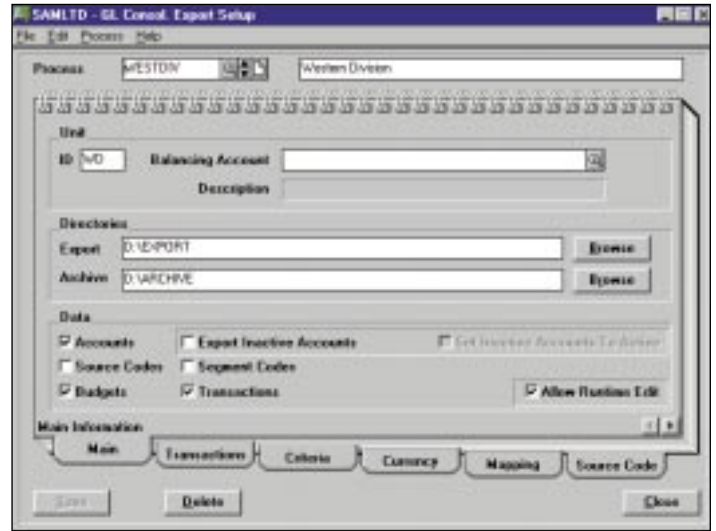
SAMLTD - GL Consol. Export Setup

File Edit Process Help

Process WESTDIV Western Division

Unit
ID WD Balancing Account
Description

Directories
Export D:\EXPORT Browse
Archive D:\ARCHIVE Browse

Data
Accounts
Export Inactive Accounts
Set Inactive Accounts To Active
Source Codes
Segment Codes
Budgets
Transactions
Allow Runtime Edit

Main Information

Main Transactions Criteria Currency Mapping Source Code

Save Delete Close